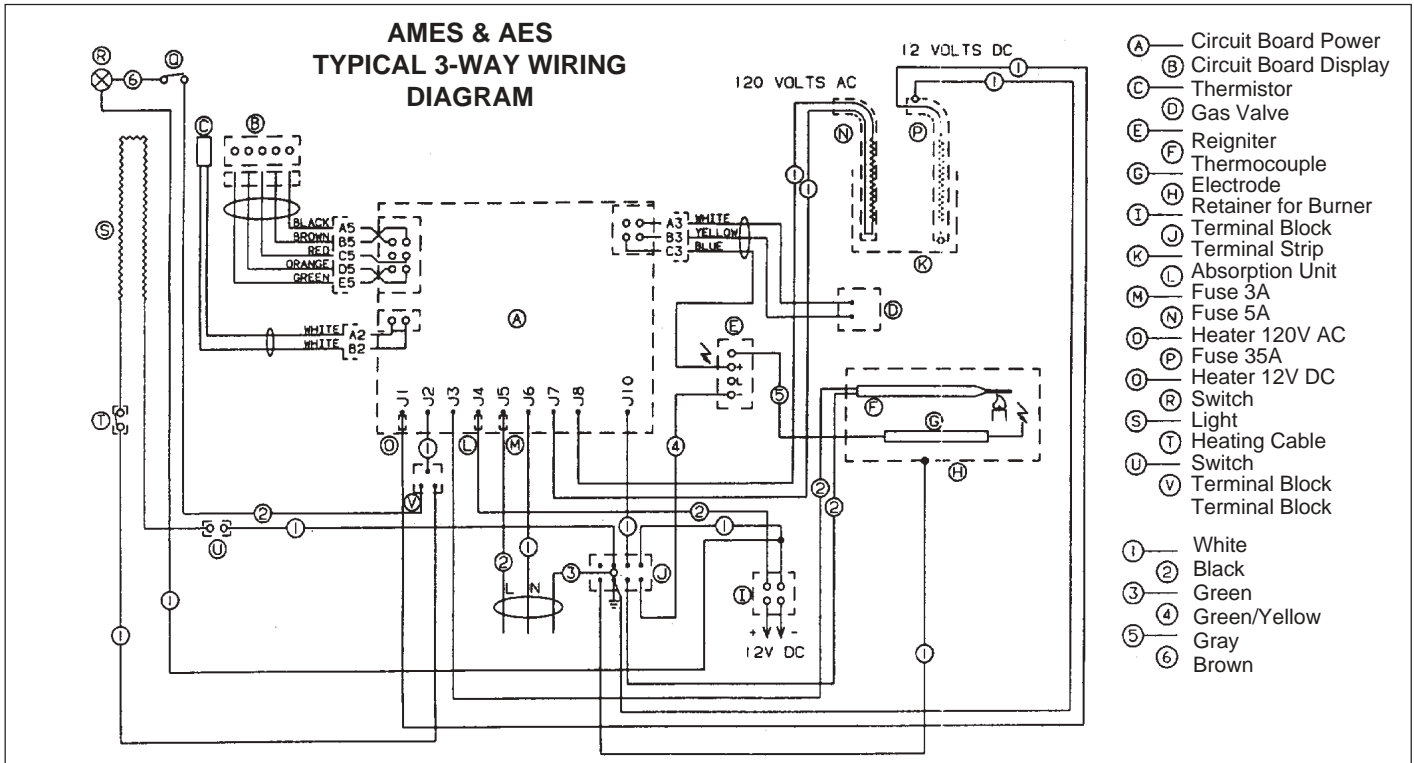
AMES & AES
TYPICAL 3-WAY WIRING
DIAGRAM

12 VOLTS DC
120 VOLTS AC

Ⓐ Circuit Board Power
Ⓑ Circuit Board Display
Ⓒ Thermistor
Ⓓ Gas Valve
Ⓔ Reigniter
Ⓕ Thermocouple
Ⓖ Electrode
Ⓗ Retainer for Burner
Ⓘ Terminal Block
Ⓙ Terminal Block
Ⓚ Terminal Strip
Ⓛ Absorption Unit
Ⓜ Fuse 3A
Ⓝ Fuse 5A
Ⓞ Heater 120V AC
Ⓟ Fuse 35A
Ⓠ Heater 12V DC
Ⓡ Switch
Ⓢ Light
Ⓣ Heating Cable
Ⓤ Switch
Ⓥ Terminal Block
Terminal Block

① White
② Black
③ Green
④ Green/Yellow
⑤ Gray
⑥ Brown

BLACK A5
BROWN B5
RED C5
ORANGE D5
GREEN E5
WHITE A2
WHITE B2
A3 WHITE
B3 YELLOW
C3 BLUE
J1 J2 J3 J4 J5 J6 J7 J8 J10
L N
+ -
12V DC